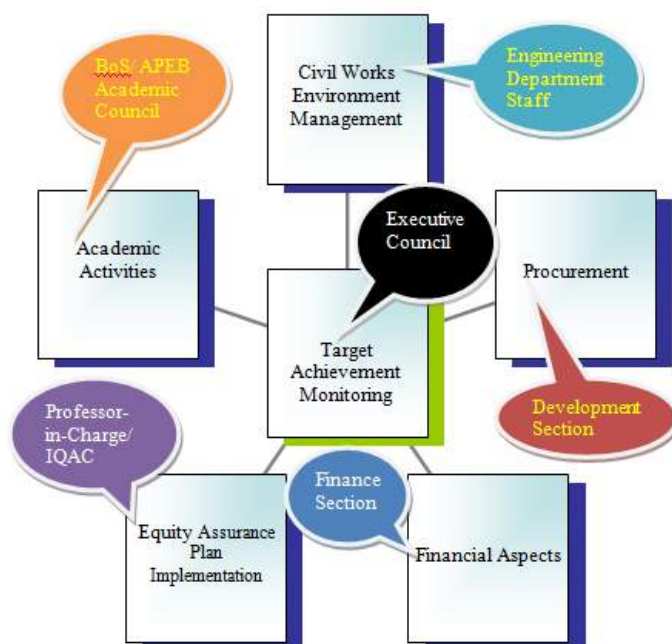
BoS/ APEB Academic Council

Civil Works Environment Management

Engineering Department Staff

Academic Activities

Executive Council

Procurement

Target Achievement Monitoring

Development Section

Professor-in-Charge/ IQAC

Finance Section

Equity Assurance Plan Implementation

Financial Aspects